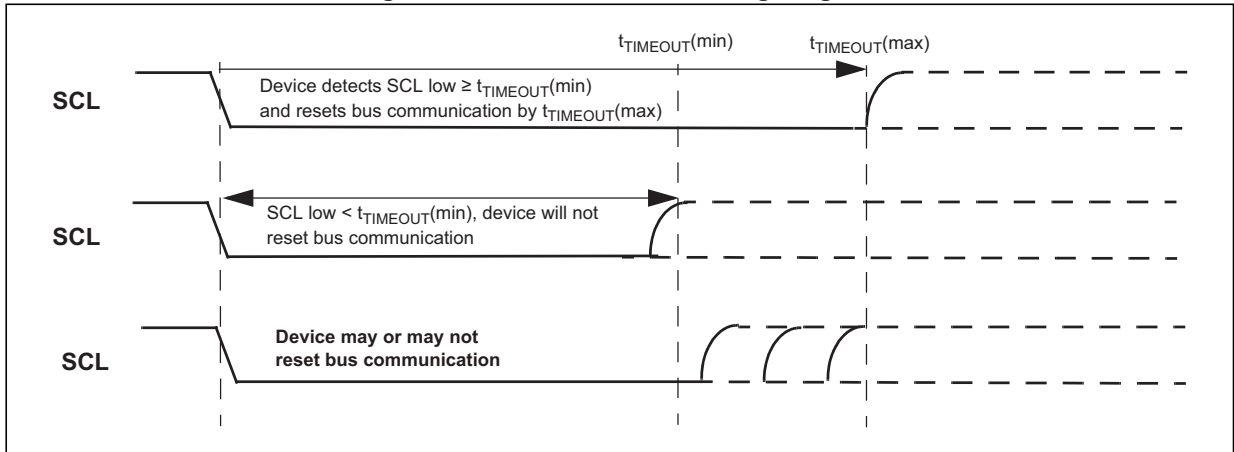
$t_{TIMEOUT}$(min)

$t_{TIMEOUT}$(max)

SCL

Device detects SCL low ≥ $t_{TIMEOUT}$(min) and resets bus communication by $t_{TIMEOUT}$(max)

SCL

SCL low < $t_{TIMEOUT}$(min), device will not reset bus communication

SCL

Device may or may not reset bus communication